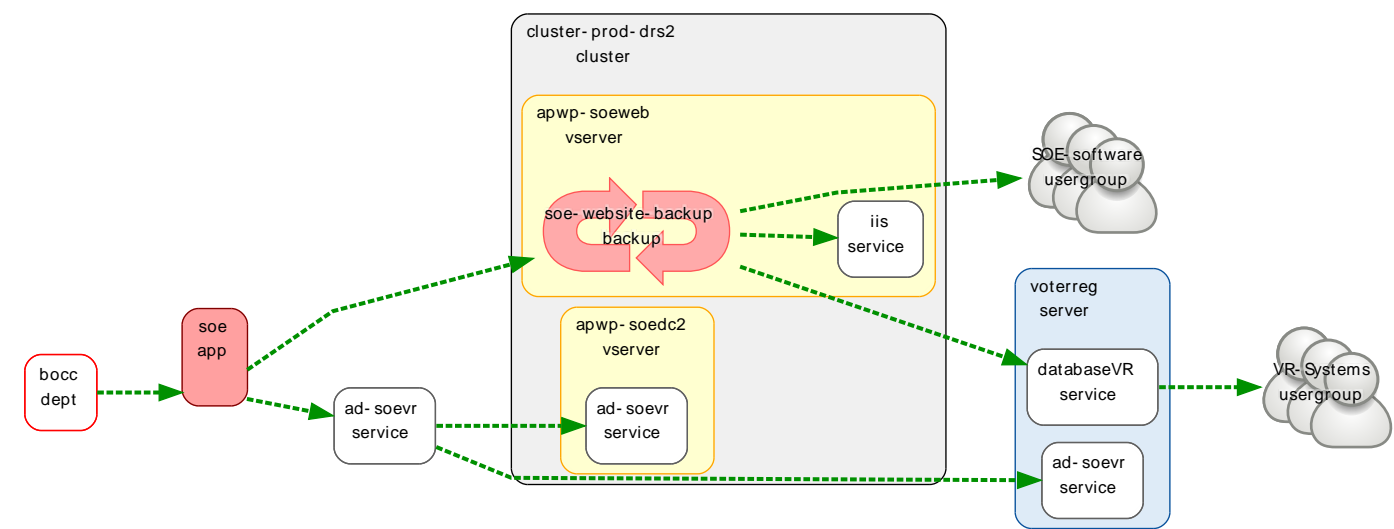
cluster- prod- drs2
cluster

apwp- soeweb
vserver

soe- website- backup
backup

iis
service

SOE- software
usergroup

voterreg
server

databaseVR
service

VR- Systems
usergroup

ad- soevr
service

apwp- soedc2
vserver

ad- soevr
service

ad- soevr
service

soe
app

bocc
dept